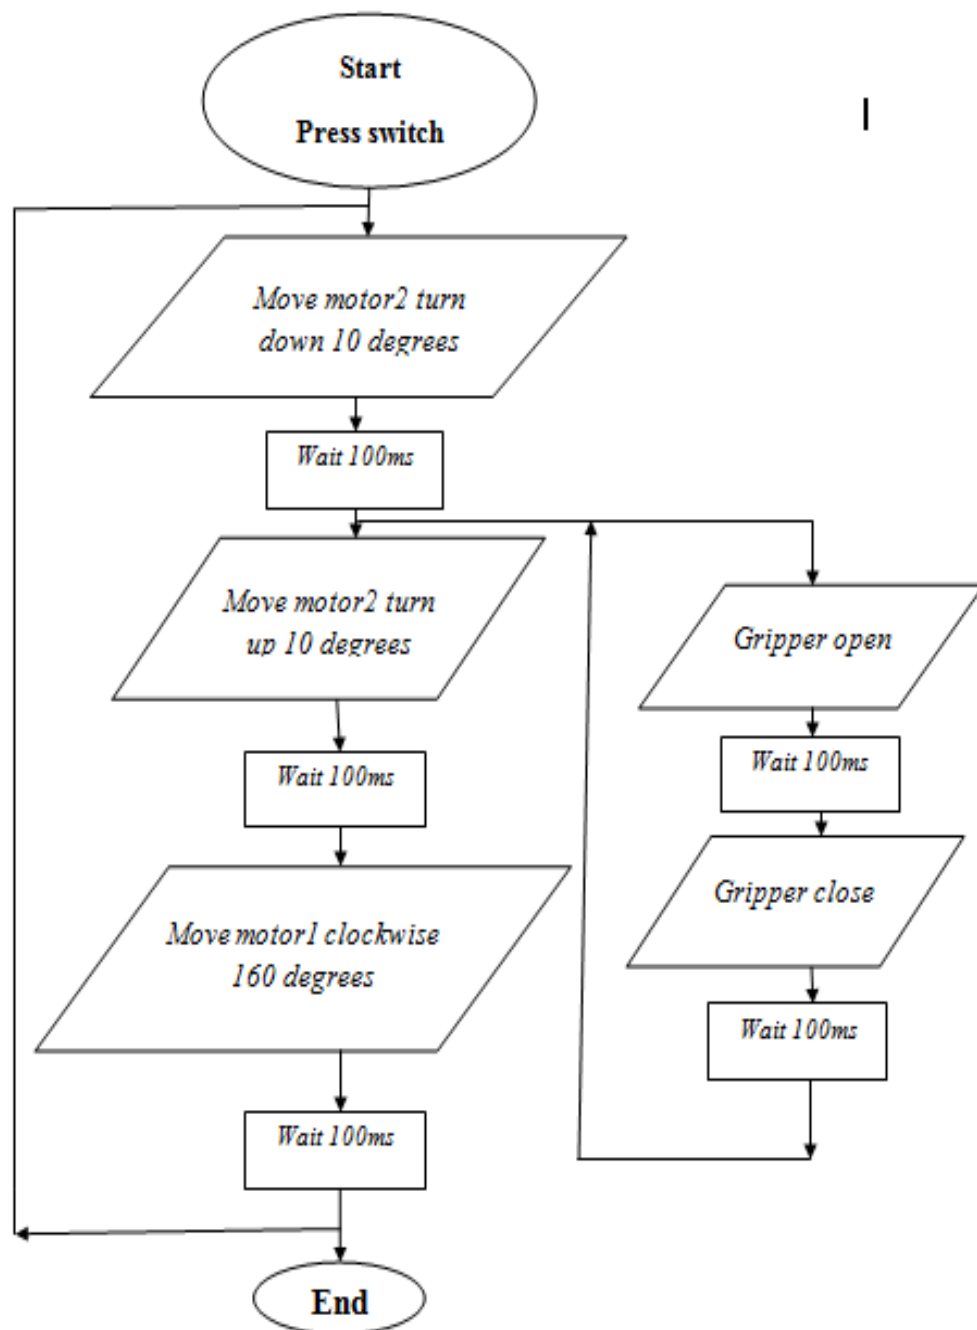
Start
Press switch

Move motor2 turn down 10 degrees

Wait 100ms

Move motor2 turn up 10 degrees

Wait 100ms

Move motor1 clockwise 160 degrees

Wait 100ms

Gripper open

Wait 100ms

Gripper close

Wait 100ms

End